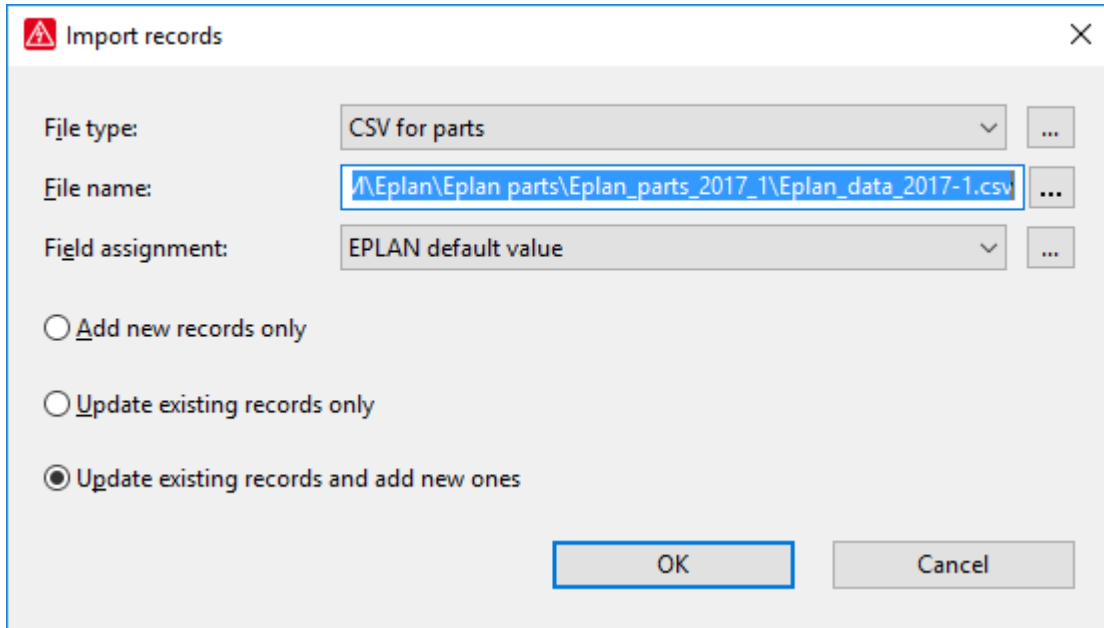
Import records

File type: CSV for parts ...

File name: /\Eplan\Eplan parts\Eplan_parts_2017_1\Eplan_data_2017-1.csv ...

Field assignment: EPLAN default value ...

Add new records only

Update existing records only

Update existing records and add new ones

OK Cancel